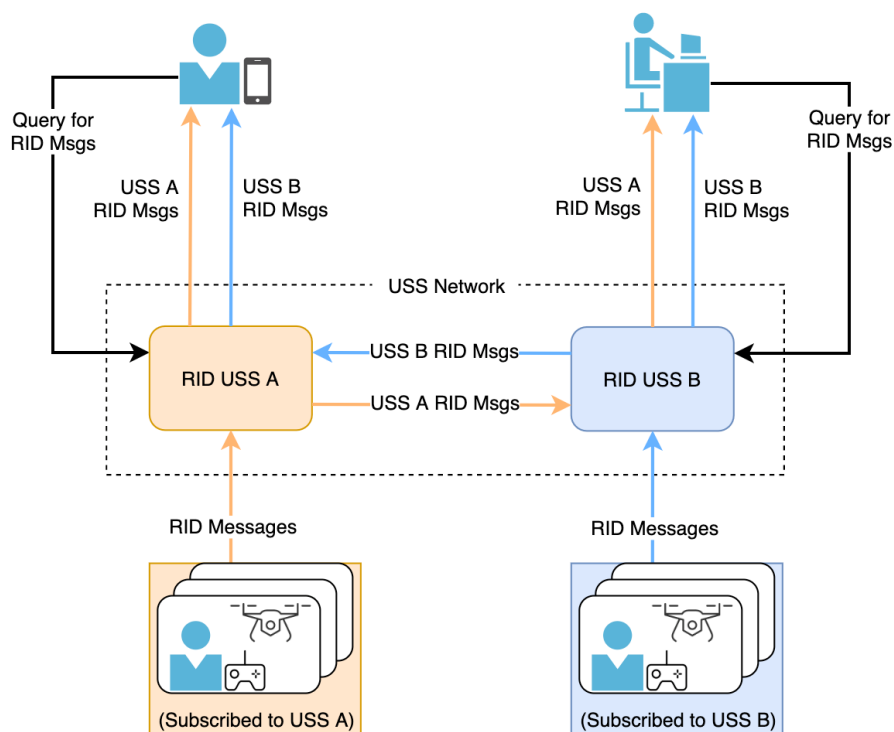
Query for RID Msgs

USS A RID Msgs

USS B RID Msgs

USS A RID Msgs

USS B RID Msgs

Query for RID Msgs

USS Network

RID USS A

USS B RID Msgs

USS A RID Msgs

RID USS B

RID Messages

RID Messages

(Subscribed to USS A)

(Subscribed to USS B)